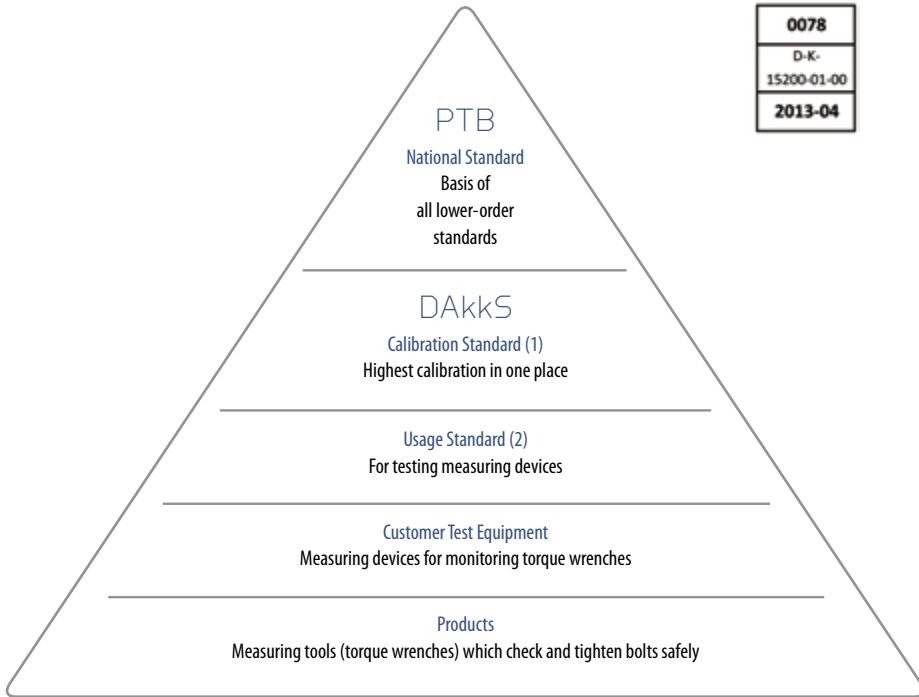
0078
D-K-
15200-01-00
2013-04

PTB
National Standard
Basis of all lower-order standards

DAkkS
Calibration Standard (1)
Highest calibration in one place

Usage Standard (2)
For testing measuring devices

Customer Test Equipment
Measuring devices for monitoring torque wrenches

Products
Measuring tools (torque wrenches) which check and tighten bolts safely